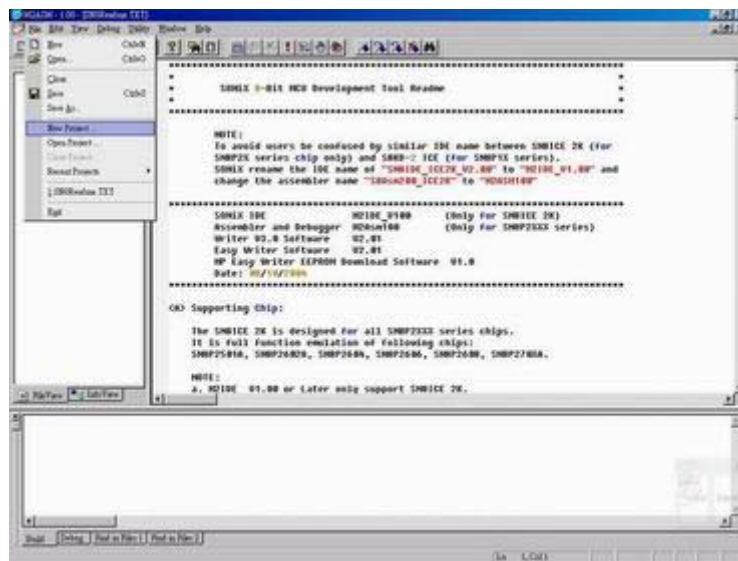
M2ASM - 1.00 - [SN8Readme.TXT]

File Edit View Debug Utility Window Help

New Ctrl+N
Open... Ctrl+O
Close
Save Ctrl+S
Save As...
New Project...
Open Project...
Close Project
Recent Projects
1 SN8Readme.TXT
Exit

SONIX 8-Bit MCU Development Tool Readme

NOTE:
To avoid users be confused by similar IDE name between SN8ICE 2K (for SN8P2X series chip only) and SN8D-2 ICE (for SN8P1X series).
SONIX rename the IDE name of "SN8IDE_ICE2K_V2.00" to "M2IDE_V1.00" and change the assembler name "SN8asm200_ICE2K" to "M2ASM100"

SONIX IDE M2IDE_V100 (Only for SN8ICE 2K)
Assembler and Debugger M2Asm100 (Only for SN8P2XXX series)
Writer V3.0 Software V2.01
Easy Writer Software V2.01
MP Easy Writer EEPROM Download Software V1.0
Date: 05/16/2004

(A) Supporting Chip:

The SN8ICE 2K is designed for all SN8P2XXX series chips.
It is full function emulation of following chips:
SN8P2501A, SN8P26028, SN8P2604, SN8P2606, SN8P2608, SN8P2708A.

NOTE:
a. M2IDE V1.00 or Later only support SN8ICE 2K.

FileView LabView

Build Debug Find in Files 1 Find in Files 2

Ln 1, Col 1